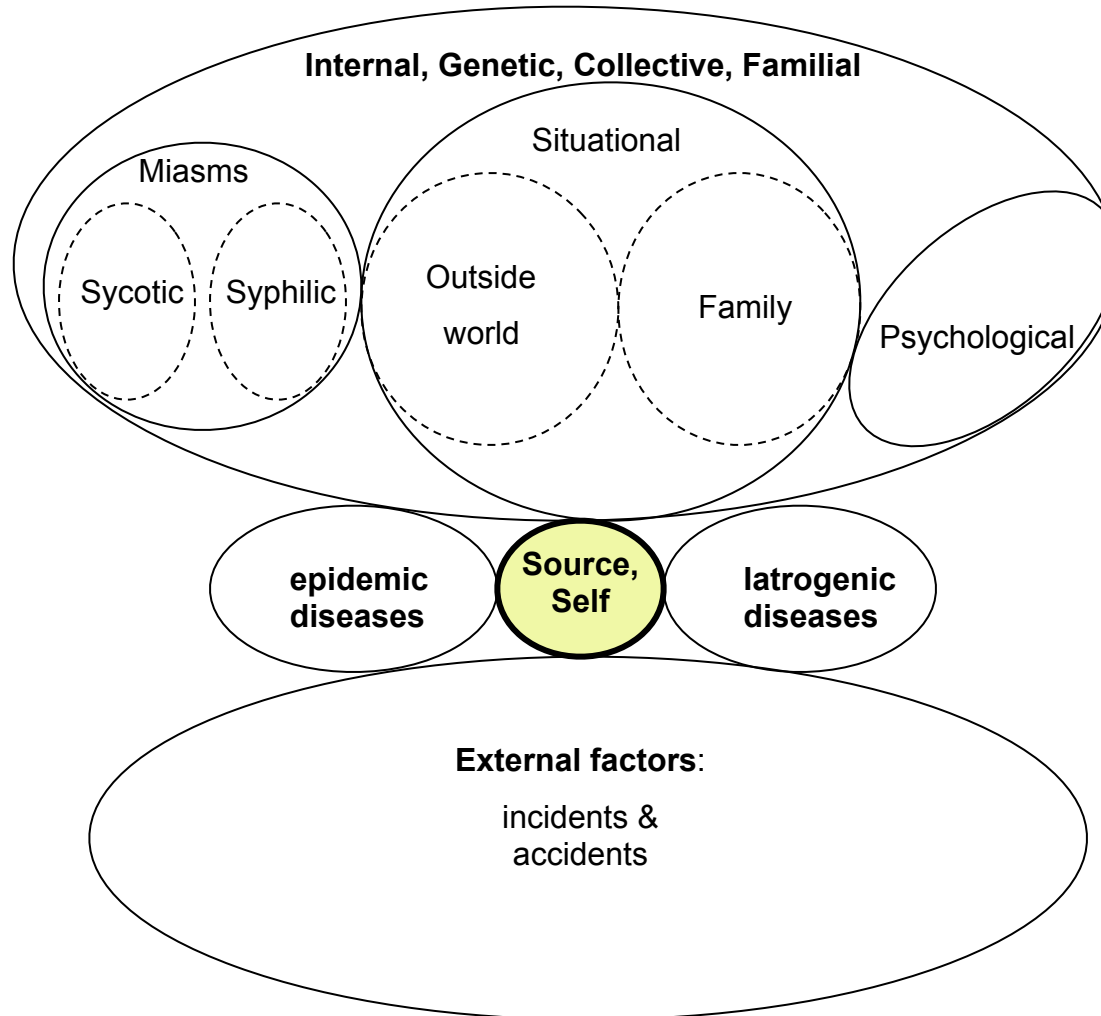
Internal, Genetic, Collective, Familial

Miasms

Sycotic

Syphilic

Situational

Outside world

Family

Psychological

epidemic diseases

Source, Self

Iatrogenic diseases

External factors:

incidents & accidents